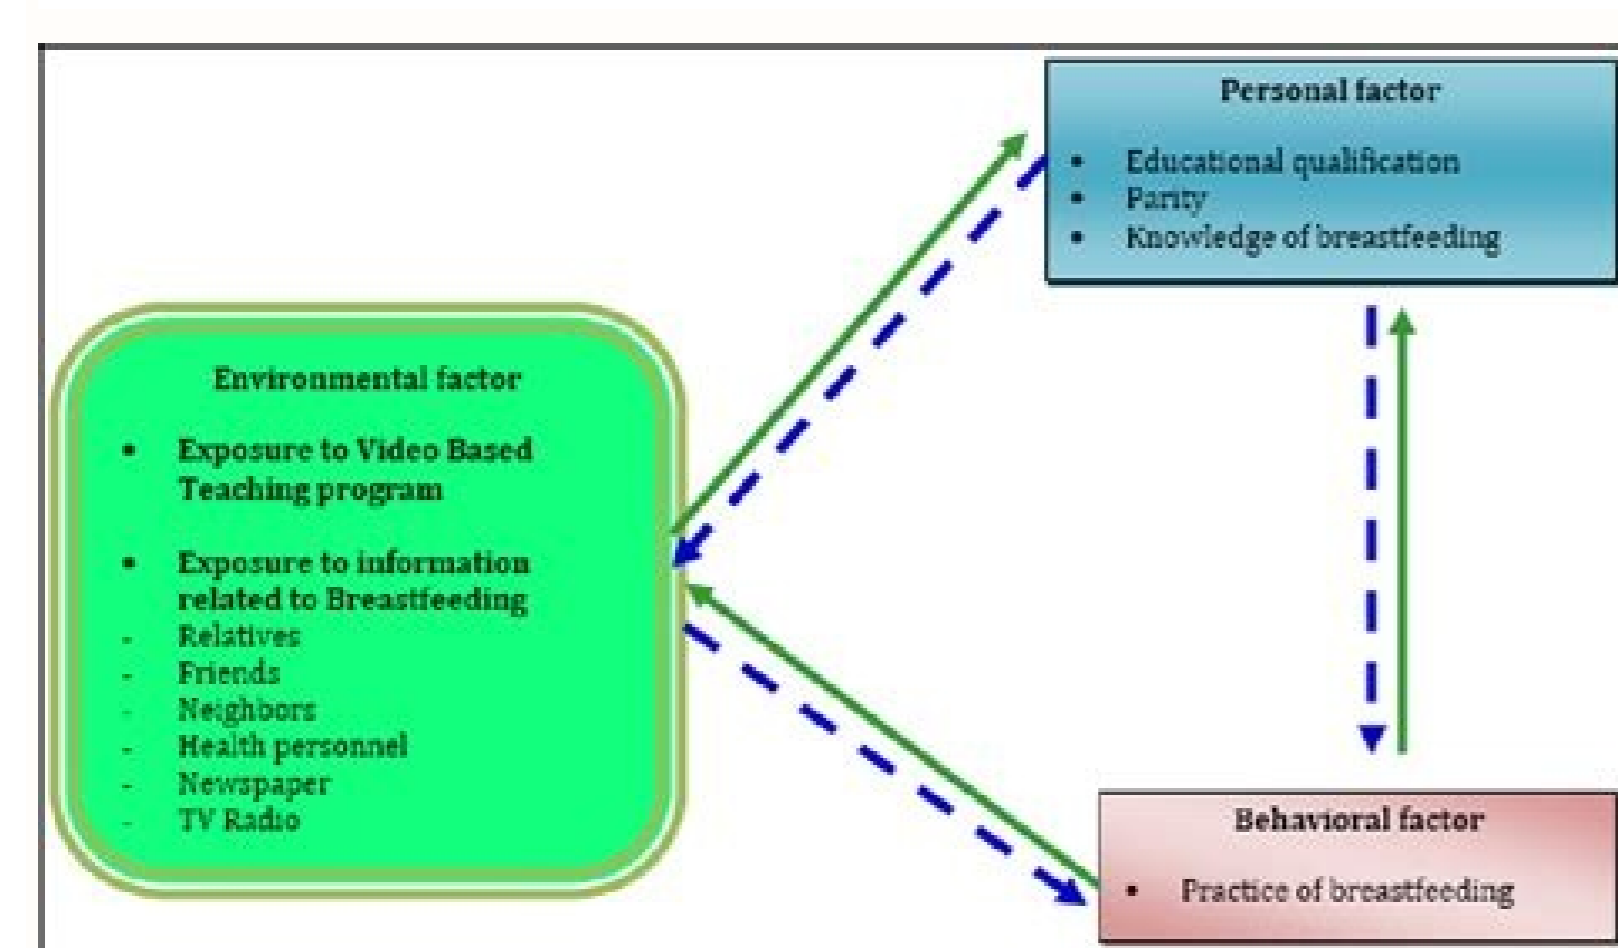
Personal factor

- Educational qualification
- Parity
- Knowledge of breastfeeding

Environmental factor

- Exposure to Video Based Teaching program
- Exposure to information related to Breastfeeding
- Relatives
- Friends
- Neighbors
- Health personnel
- Newspaper
- TV Radio

Behavioral factor

- Practice of breastfeeding